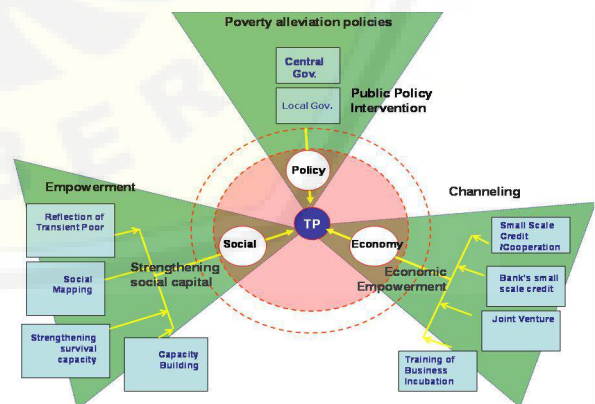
Poverty alleviation policies

Central Gov.

Local Gov.

Public Policy Intervention

Policy

Empowerment

Channeling

Reflection of Transient Poor

TP

Social

Economy

Small Scale Credit /Cooperation

Social Mapping

Strengthening social capital

Economic Empowerment

Bank's small scale credit

Joint Venture

Strengthening survival capacity

Capacity Building

Training of Business Incubation